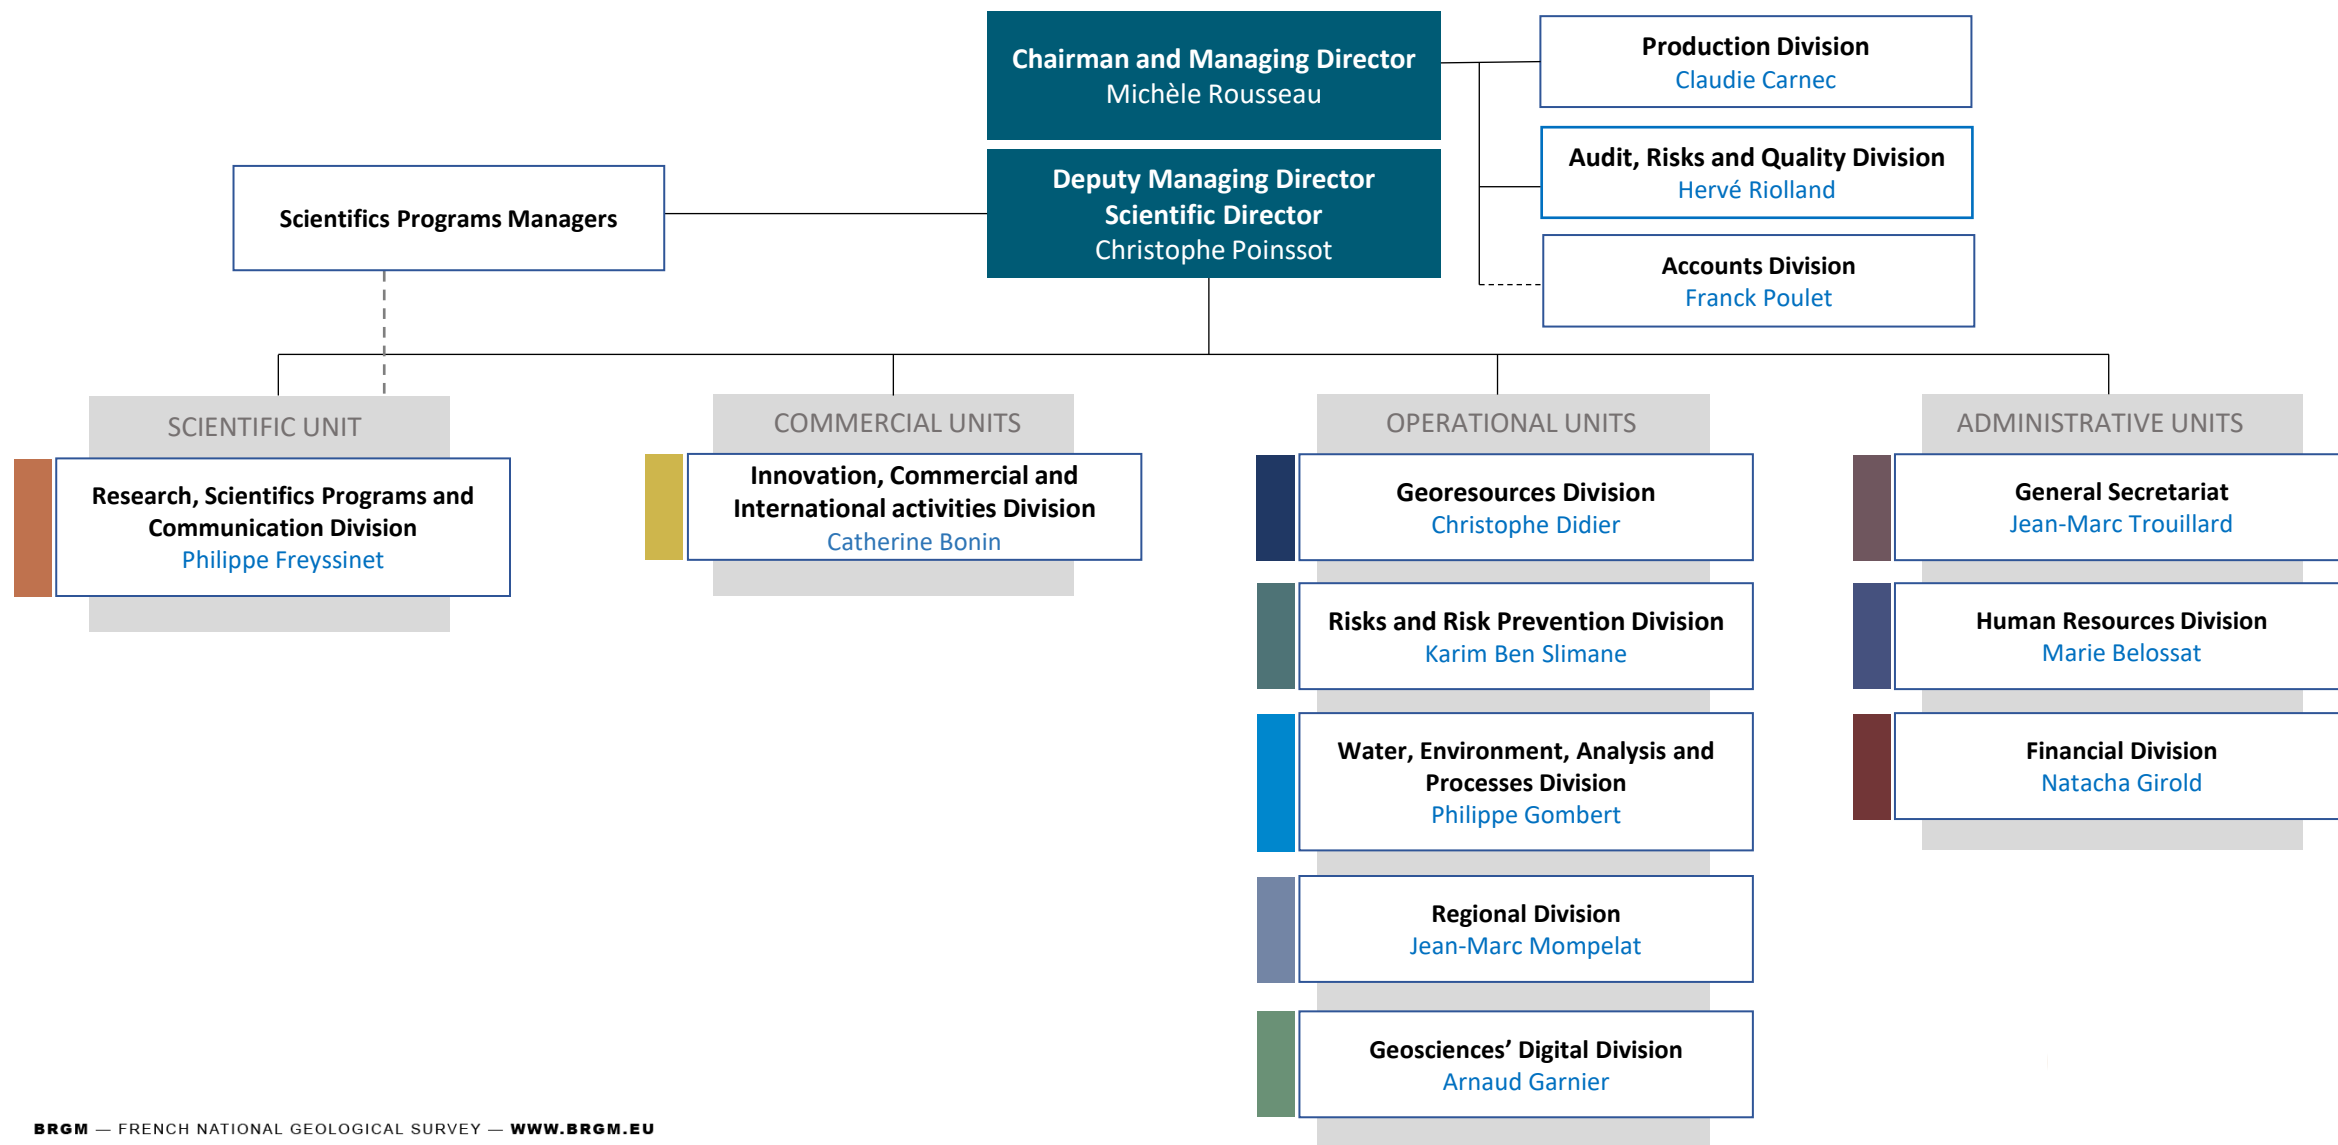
Chairman and Managing Director
Michèle Rousseau

Production Division
Claudie Carnec

Audit, Risks and Quality Division
Hervé Riolland

Accounts Division
Franck Poulet

Scientifics Programs Managers

Deputy Managing Director
Scientific Director
Christophe Poinssot

SCIENTIFIC UNIT

Research, Scientifics Programs and Communication Division
Philippe Freyssinet

COMMERCIAL UNITS

Innovation, Commercial and International activities Division
Catherine Bonin

OPERATIONAL UNITS

Georesources Division
Christophe Didier

Risks and Risk Prevention Division
Karim Ben Slimane

Water, Environment, Analysis and Processes Division
Philippe Gombert

Regional Division
Jean-Marc Mompelat

Geosciences' Digital Division
Arnaud Garnier

ADMINISTRATIVE UNITS

General Secretariat
Jean-Marc Trouillard

Human Resources Division
Marie Belossat

Financial Division
Natacha Girold

BRGM — FRENCH NATIONAL GEOLOGICAL SURVEY — WWW.BRGM.EU